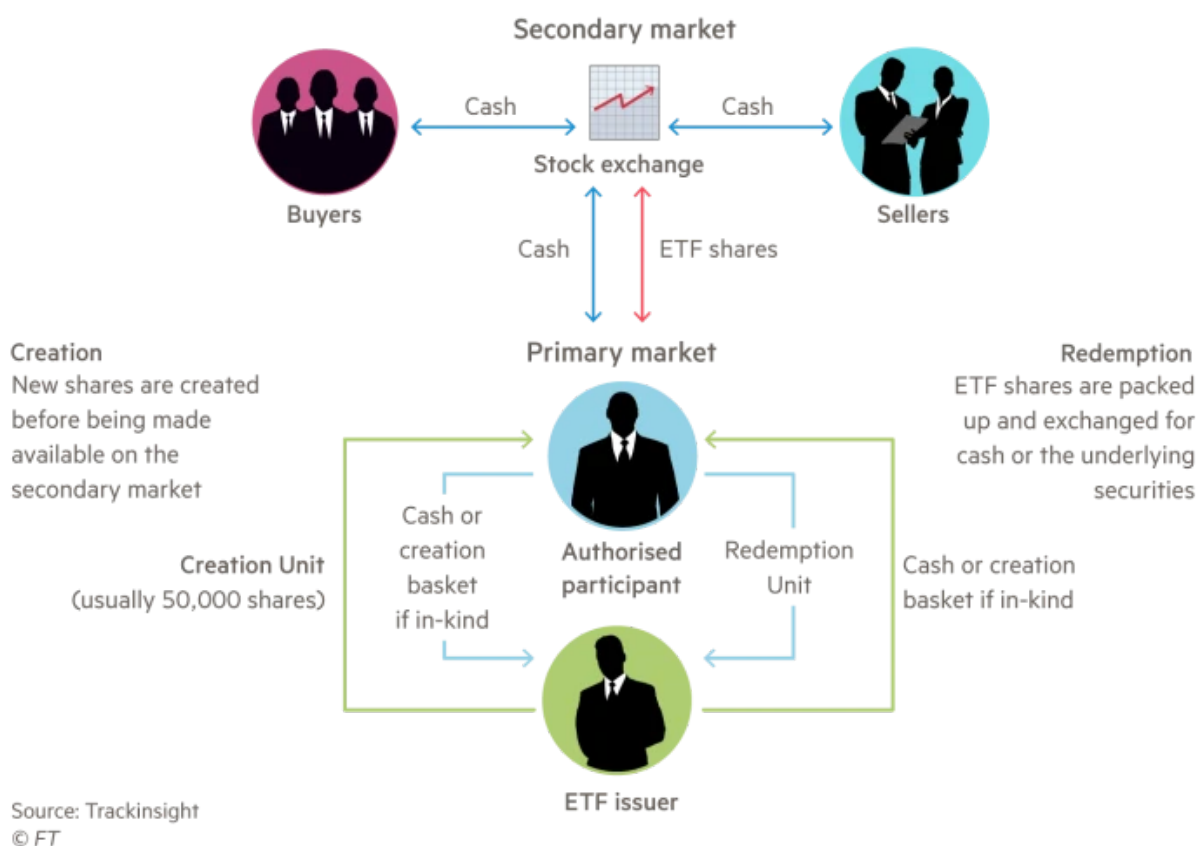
Secondary market

Cash

Cash

Buyers

Stock exchange

Sellers

Cash

ETF shares

Creation
New shares are created before being made available on the secondary market

Primary market

Redemption
ETF shares are packed up and exchanged for cash or the underlying securities

Cash or creation basket if in-kind

Authorised participant

Redemption Unit

Creation Unit
(usually 50,000 shares)

Cash or creation basket if in-kind

ETF issuer

Source: Trackinsight
© FT